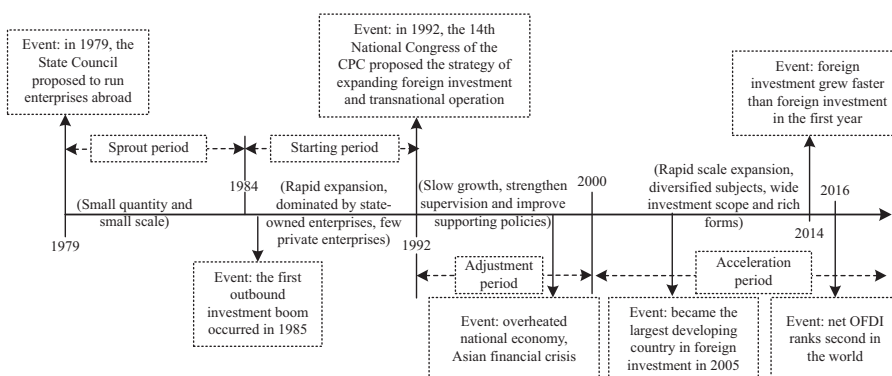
Event: in 1979, the State Council proposed to run enterprises abroad

Sprout period

Starting period

Event: in 1992, the 14th National Congress of the CPC proposed the strategy of expanding foreign investment and transnational operation

Event: foreign investment grew faster than foreign investment in the first year

(Small quantity and small scale)

1979

1984

(Rapid expansion, dominated by state-owned enterprises, few private enterprises)

1992

(Slow growth, strengthen supervision and improve supporting policies)

2000

(Rapid scale expansion, diversified subjects, wide investment scope and rich forms)

2014

2016

Event: the first outbound investment boom occurred in 1985

Adjustment period

Acceleration period

Event: overheated national economy, Asian financial crisis

Event: became the largest developing country in foreign investment in 2005

Event: net OFDI ranks second in the world